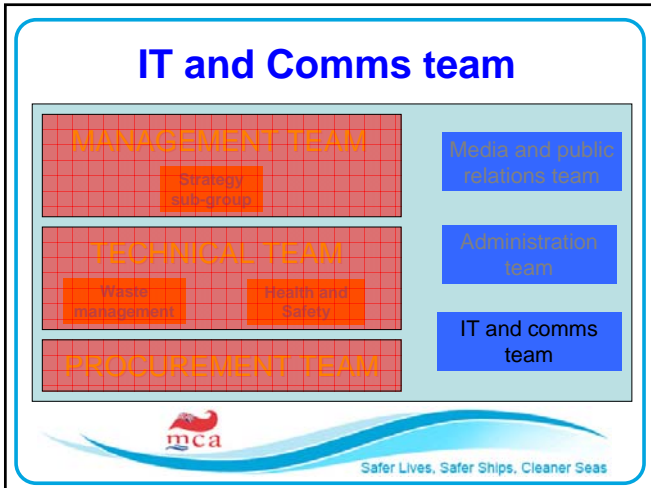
IT and Comms team

MANAGEMENT TEAM

Strategy sub-group

TECHNICAL TEAM

Waste management

Health and Safety

PROCUREMENT TEAM

Media and public relations team

Administration team

IT and comms team

mca

Safer Lives, Safer Ships, Cleaner Seas